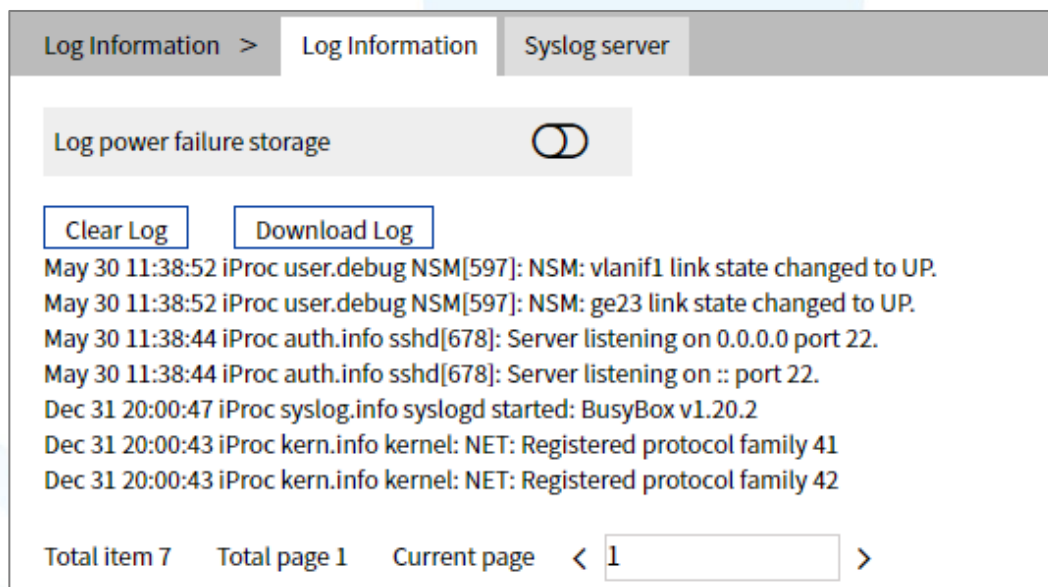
Log Information > Log Information Syslog server

Log power failure storage

Clear Log Download Log

May 30 11:38:52 iProc user.debug NSM[597]: NSM: vlanif1 link state changed to UP.
May 30 11:38:52 iProc user.debug NSM[597]: NSM: ge23 link state changed to UP.
May 30 11:38:44 iProc auth.info sshd[678]: Server listening on 0.0.0.0 port 22.
May 30 11:38:44 iProc auth.info sshd[678]: Server listening on :: port 22.
Dec 31 20:00:47 iProc syslog.info syslogd started: BusyBox v1.20.2
Dec 31 20:00:43 iProc kern.info kernel: NET: Registered protocol family 41
Dec 31 20:00:43 iProc kern.info kernel: NET: Registered protocol family 42

Total item 7 Total page 1 Current page < 1 >